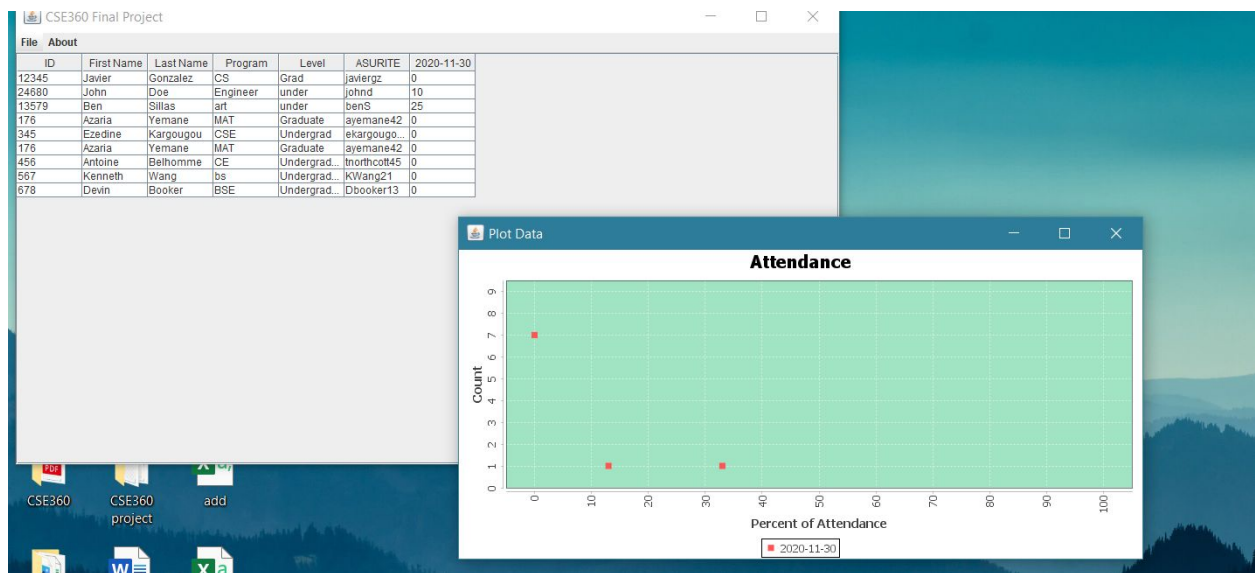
CSE360 Final Project

File About

| ID | First Name | Last Name | Program | Level | ASURITE | 2020-11-30 |
|---|---|---|---|---|---|---|
| 12345 | Javier | Gonzalez | CS | Grad | javiergz | 0 |
| 24680 | John | Doe | Engineer | under | johnd | 10 |
| 13579 | Ben | Sillas | art | under | benS | 25 |
| 176 | Azaria | Yemane | MAT | Graduate | ayemane42 | 0 |
| 345 | Ezedine | Kargougou | CSE | Undergrad | ekargougo... | 0 |
| 176 | Azaria | Yemane | MAT | Graduate | ayemane42 | 0 |
| 456 | Antoine | Belhomme | CE | Undergrad... | tnorthcott45 | 0 |
| 567 | Kenneth | Wang | bs | Undergrad... | KWang21 | 0 |
| 678 | Devin | Booker | BSE | Undergrad... | Dbooker13 | 0 |

CSE360

CSE360 project

add

Plot Data

Attendance

Count

0 1 2 3 4 5 6 7 8 9

0 10 20 30 40 50 60 70 80 90 100

Percent of Attendance

2020-11-30